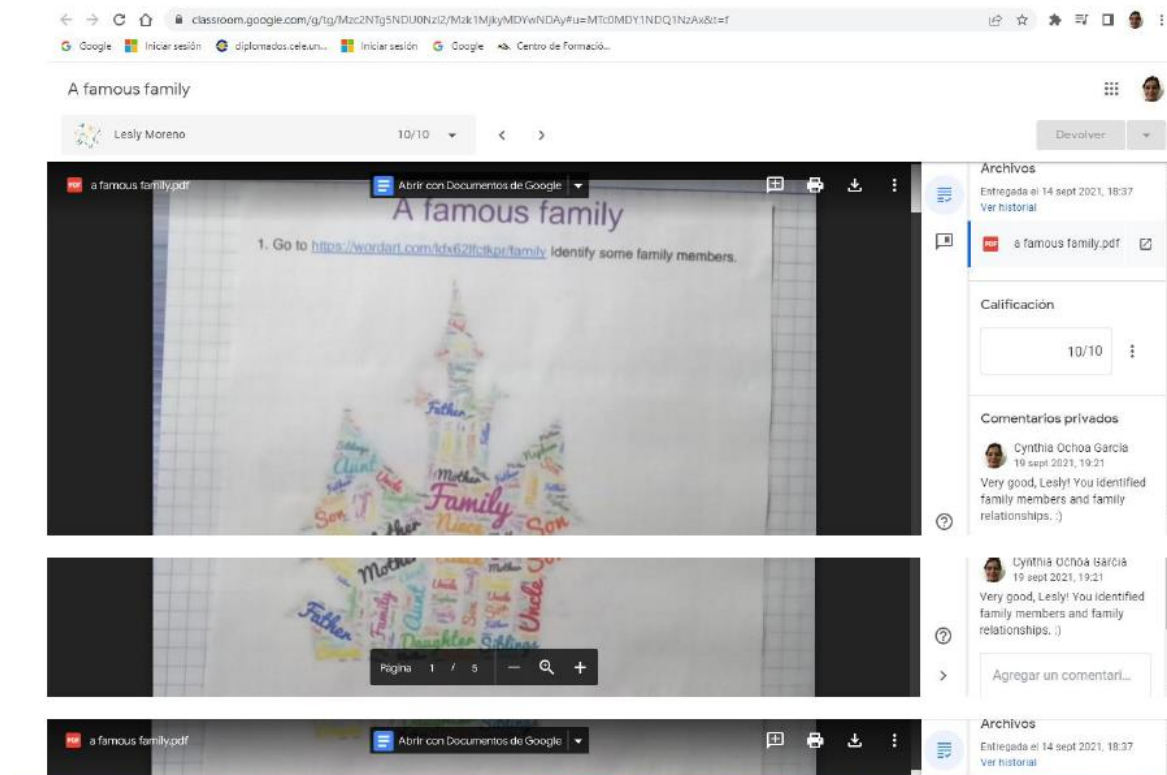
classroom.google.com/g/tg/Mzc2NTg5NDU0NzI2/Mzk1MjkyMDYwNDAy#u=MTc0MDY1NDQ1NzAx&t=f

Google Iniciar sesión diplomados.cele.un... Iniciar sesión Google Centro de Formació...

A famous family

Lesly Moreno 10/10

Devolver

a famous family.pdf

Abrir con Documentos de Google

A famous family

1. Go to https://wordart.com/ldx62lfctkpr/family Identify some family members.

Father Aunt Mother Family Son Niece Son

Archivos

Entregada el 14 sept 2021, 18:37

Ver historial

a famous family.pdf

Calificación

10/10

Comentarios privados

Cynthia Ochoa García

19 sept 2021, 19:21

Very good, Lesly! You identified family members and family relationships. :)

Mother Father Family Aunt Son Uncle Daughter Siblings

Página 1 / 5

Cynthia Ochoa García

19 sept 2021, 19:21

Very good, Lesly! You identified family members and family relationships. :)

Agregar un comentari...

a famous family.pdf

Abrir con Documentos de Google

Archivos

Entregada el 14 sept 2021, 18:37

Ver historial